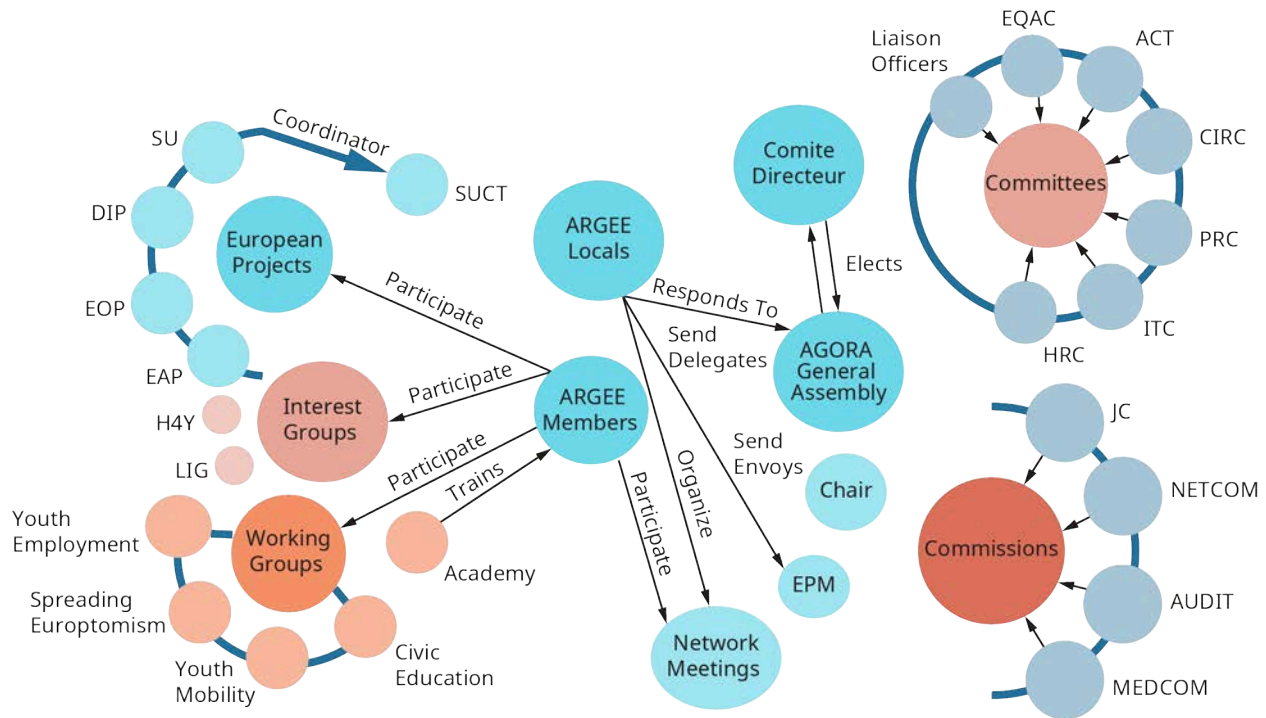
SU
Coordinator
SUCT
DIP
European Projects
EOP
EAP
H4Y
LIG
Interest Groups
Participate
Participate
Participate
Trains
Youth Employment
Working Groups
Academy
Spreading Europtomism
Youth Mobility
Civic Education
ARGEE Locals
ARGEE Members
Responds To
Send Delegates
Send Envoys
Organize
Participate
Network Meetings
EPM
Chair
Comite Directeur
Elects
AGORA General Assembly
Liaison Officers
EQAC
ACT
CIRC
Committees
PRC
ITC
HRC
JC
NETCOM
Commissions
AUDIT
MEDCOM